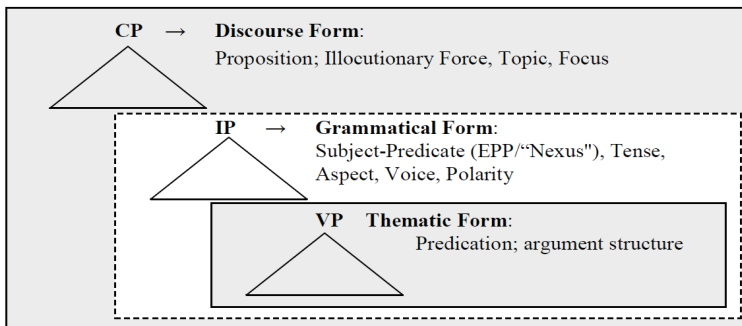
CP → **Discourse Form**:
Proposition; Illocutionary Force, Topic, Focus

IP → **Grammatical Form**:
Subject-Predicate (EPP/“Nexus"), Tense, Aspect, Voice, Polarity

VP **Thematic Form**:
Predication; argument structure